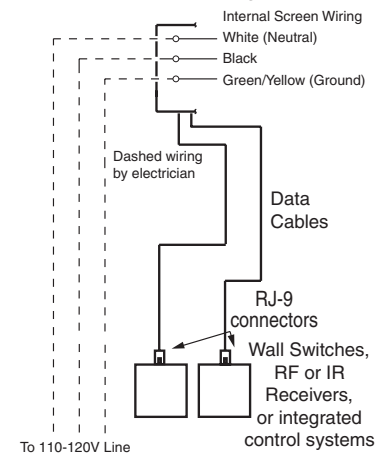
Internal Screen Wiring
White (Neutral)
Black
Green/Yellow (Ground)

Dashed wiring by electrician

Data Cables

RJ-9 connectors

Wall Switches, RF or IR Receivers, or integrated control systems

To 110-120V Line